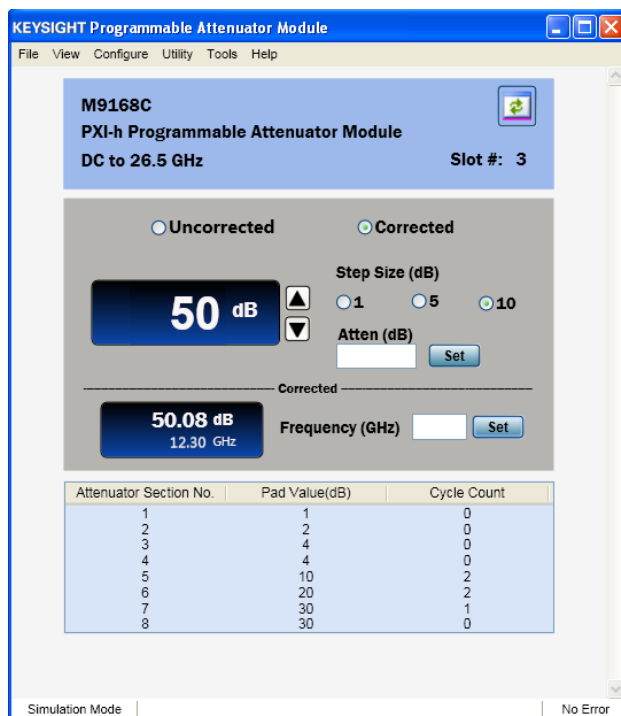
KEYSIGHT Programmable Attenuator Module

File View Configure Utility Tools Help

M9168C
PXI-h Programmable Attenuator Module
DC to 26.5 GHz

Slot #: 3

Uncorrected

Corrected

50 dB

Step Size (dB)

1 5 10

Atten (dB)

Set

Corrected

50.08 dB
12.30 GHz

Frequency (GHz)

Set

| Attenuator Section No. | Pad Value(dB) | Cycle Count |
|---|---|---|
| 1 | 1 | 0 |
| 2 | 2 | 0 |
| 3 | 4 | 0 |
| 4 | 4 | 0 |
| 5 | 10 | 2 |
| 6 | 20 | 2 |
| 7 | 30 | 1 |
| 8 | 30 | 0 |

Simulation Mode

No Error